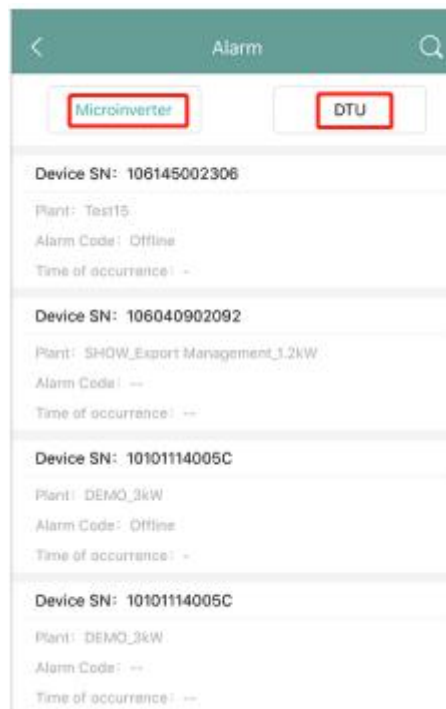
Alarm

Microinverter

DTU

Device SN: 106145002306

Plant: Test15

Alarm Code: Offline

Time of occurrence: -

Device SN: 106040902092

Plant: SHOW_Export Management_1.2kW

Alarm Code: --

Time of occurrence: --

Device SN: 10101114005C

Plant: DEMO_3kW

Alarm Code: Offline

Time of occurrence: -

Device SN: 10101114005C

Plant: DEMO_3kW

Alarm Code: --

Time of occurrence: --